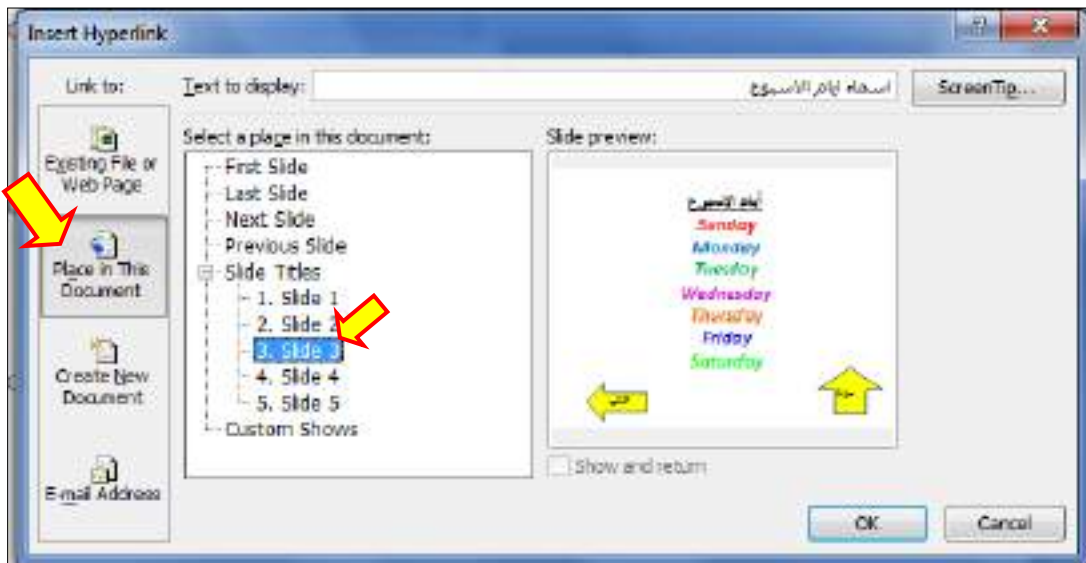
Insert Hyperlink

?

Link to:

Text to display: اسماء ايام الاسبوع

ScreenTip...

Existing File or Web Page

Place in This Document

Create New Document

E-mail Address

Select a place in this document:

First Slide
Last Slide
Next Slide
Previous Slide
Slide Titles
1. Slide 1
2. Slide 2
3. Slide 3
4. Slide 4
5. Slide 5
Custom Shows

Slide preview:

ايام الاسبوع
Sunday
Monday
Tuesday
Wednesday
Thursday
Friday
Saturday

التالي

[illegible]

Show and return

OK

Cancel